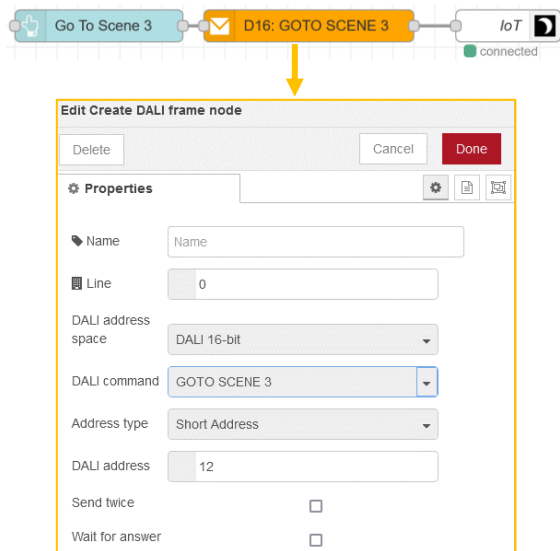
Go To Scene 3

D16: GOTO SCENE 3

IoT

connected

Edit Create DALI frame node

Delete

Cancel

Done

Properties

Name

Name

Line

0

DALI address space

DALI 16-bit

DALI command

GOTO SCENE 3

Address type

Short Address

DALI address

12

Send twice

Wait for answer